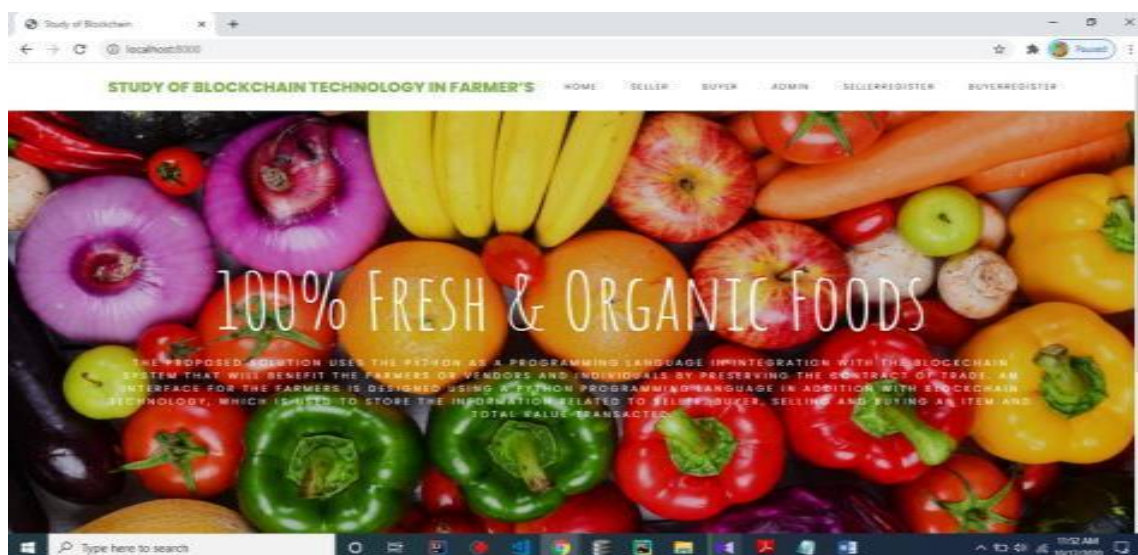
Study of Blockchain

localhost:8000

Paused

STUDY OF BLOCKCHAIN TECHNOLOGY IN FARMER'S HOME SELLER BUYER ADMIN SELLERREGISTER BUYERREGISTER

100% FRESH & ORGANIC FOODS

THE PROPOSED SOLUTION USES THE PYTHON AS A PROGRAMMING LANGUAGE IN INTEGRATION WITH THE BLOCKCHAIN SYSTEM THAT WILL BENEFIT THE FARMERS OR VENDORS AND INDIVIDUALS BY PRESERVING THE CONTRACT OF TRADE. AN INTERFACE FOR THE FARMERS IS DESIGNED USING A PYTHON PROGRAMMING LANGUAGE IN ADDITION WITH BLOCKCHAIN TECHNOLOGY, WHICH IS USED TO STORE THE INFORMATION RELATED TO SELLER, BUYER, SELLING AND BUYING AN ITEM AND TOTAL VALUE TRANSACTED.

Type here to search

11:52 AM
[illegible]